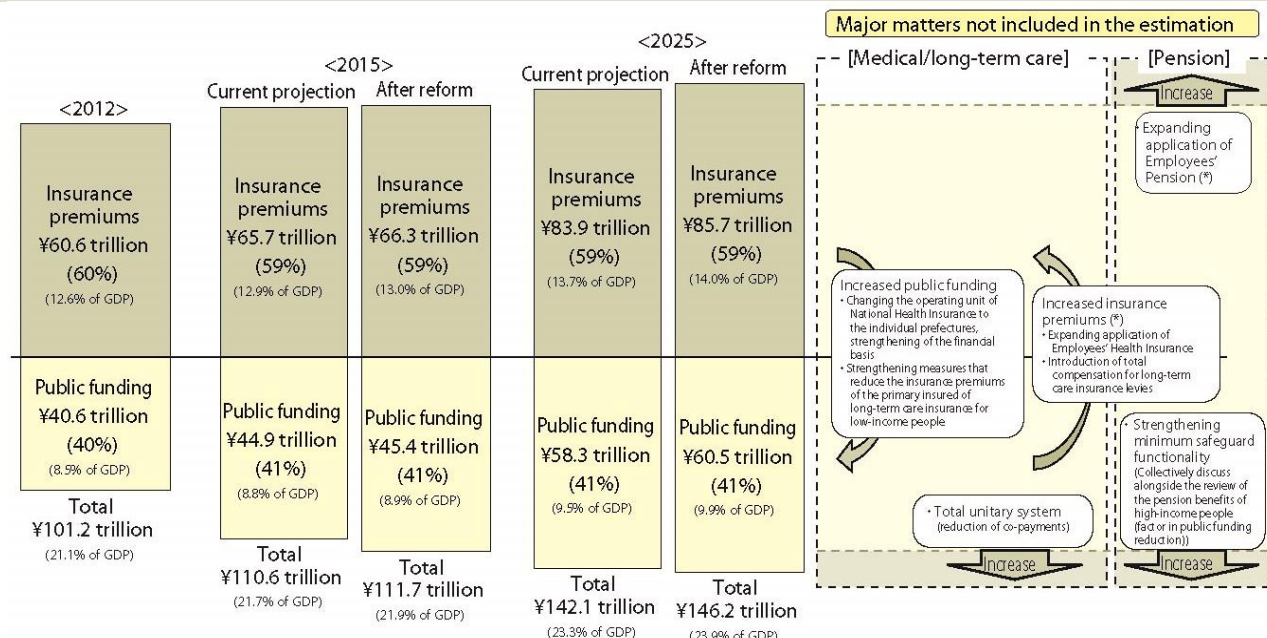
Major matters not included in the estimation

<2012>

Insurance premiums ¥60.6 trillion (60%) (12.6% of GDP)

Public funding ¥40.6 trillion (40%) (8.5% of GDP)

Total ¥101.2 trillion (21.1% of GDP)

<2015>

Current projection

Insurance premiums ¥65.7 trillion (59%) (12.9% of GDP)

Public funding ¥44.9 trillion (41%) (8.8% of GDP)

Total ¥110.6 trillion (21.7% of GDP)

After reform

Insurance premiums ¥66.3 trillion (59%) (13.0% of GDP)

Public funding ¥45.4 trillion (41%) (8.9% of GDP)

Total ¥111.7 trillion (21.9% of GDP)

<2025>

Current projection

Insurance premiums ¥83.9 trillion (59%) (13.7% of GDP)

Public funding ¥58.3 trillion (41%) (9.5% of GDP)

Total ¥142.1 trillion (23.3% of GDP)

After reform

Insurance premiums ¥85.7 trillion (59%) (14.0% of GDP)

Public funding ¥60.5 trillion (41%) (9.9% of GDP)

Total ¥146.2 trillion (23.9% of GDP)

[Medical/long-term care]

Increased public funding
• Changing the operating unit of National Health Insurance to the individual prefectures, strengthening of the financial basis
• Strengthening measures that reduce the insurance premiums of the primary insured of long-term care insurance for low-income people

Increased insurance premiums (*)
• Expanding application of Employees' Health Insurance
• Introduction of total compensation for long-term care insurance levies

• Total unitary system (reduction of co-payments)

Increase

[Pension]

Increase

• Expanding application of Employees' Pension (*)

• Strengthening minimum safeguard functionality (Collectively discuss alongside the review of the pension benefits of high-income people (factor in public funding reduction))

Increase